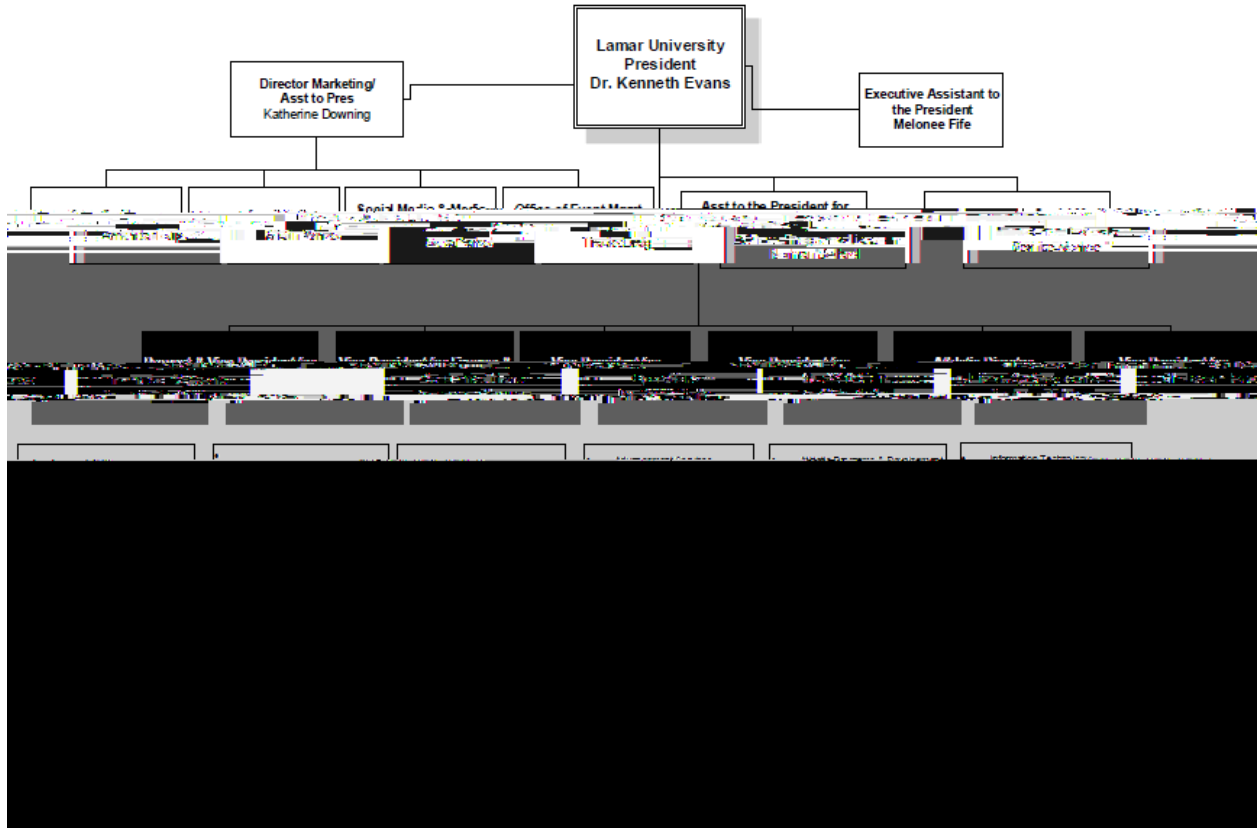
Lamar University President Dr. Kenneth Evans

Director Marketing/ Asst to Pres Katherine Downing

Executive Assistant to the President Melonee Fife

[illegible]

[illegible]

Social Media & Media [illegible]

Office of Event Mgmt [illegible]

Asst to the President for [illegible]

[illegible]

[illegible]